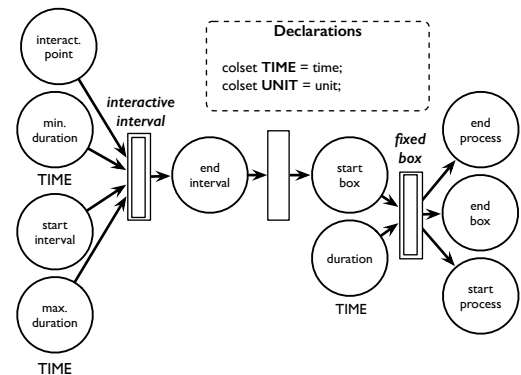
Declarations

colset **TIME** = time;
colset **UNIT** = unit;

interact. point

min. duration

TIME

*interactive interval*

start interval

max. duration

TIME

end interval

start box

duration

TIME

*fixed box*

end process

end box

start process